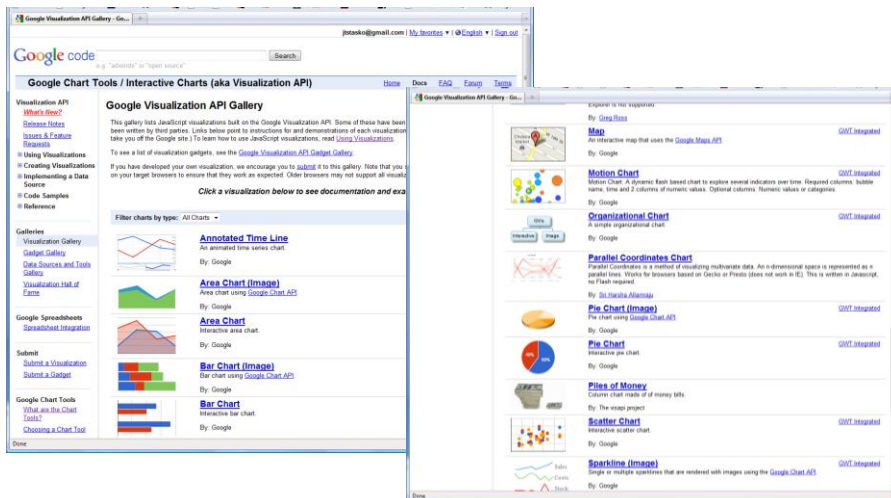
Google Visualization API Gallery - Go...

jtstasko@gmail.com | My favorites ▾ | English ▾ | Sign out

Google code

e.g. "adwords" or "open source"

Search

Google Chart Tools / Interactive Charts (aka Visualization API)

Home Docs FAQ Forum Terms

Visualization API
What's New?
Release Notes
Issues & Feature Requests
Using Visualizations
Creating Visualizations
Implementing a Data Source
Code Samples
Reference

Galleries
Visualization Gallery
Gadget Gallery
Data Sources and Tools Gallery
Visualization Hall of Fame

Google Spreadsheets
Spreadsheet Integration

Submit
Submit a Visualization
Submit a Gadget

Google Chart Tools
What are the Chart Tools?
Choosing a Chart Tool

Google Visualization API Gallery

This gallery lists JavaScript visualizations built on the Google Visualization API. Some of these have been written by Google and some have been written by third parties. Links below point to instructions for and demonstrations of each visualization take you off the Google site.) To learn how to use JavaScript visualizations, read Using Visualizations.

To see a list of visualization gadgets, see the Google Visualization API Gadget Gallery.

If you have developed your own visualization, we encourage you to submit it to this gallery. Note that you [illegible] on your target browsers to ensure that they work as expected. Older browsers may not support all visualiz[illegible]

Click a visualization below to see documentation and exa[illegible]

Filter charts by type: All Charts ▾

Annotated Time Line
An animated time series chart.
By: Google

Area Chart (Image)
Area chart using Google Chart API
By: Google

Area Chart
Interactive area chart.
By: Google

Bar Chart (Image)
Bar chart using Google Chart API
By: Google

Bar Chart
Interactive bar chart.
By: Google

Done

Google Visualization API Gallery - Go...

Explorer is not supported
By: Greg Ross

Map
An interactive map that uses the Google Maps API.
By: Google
GWT Integrated

Motion Chart
Motion Chart. A dynamic flash based chart to explore several indicators over time. Required columns: bubble name, time and 2 columns of numeric values. Optional columns: Numeric values or categories.
By: Google
GWT Integrated

Organizational Chart
A simple organizational chart.
By: Google
GWT Integrated

Parallel Coordinates Chart
Parallel Coordinates is a method of visualizing multivariate data. An n-dimensional space is represented as n parallel lines. Works for browsers based on Gecko or Presto (does not work in IE). This is written in Javascript, no Flash required.
By: Sri Harsha Allamraju

Pie Chart (Image)
Pie chart using Google Chart API
By: Google
GWT Integrated

Pie Chart
Interactive pie chart.
By: Google
GWT Integrated

Piles of Money
Column chart made of of money bills.
By: The vsapi project

Scatter Chart
Interactive scatter chart.
By: Google
GWT Integrated

Sparkline (Image)
Single or multiple sparklines that are rendered with images using the Google Chart API.
By: Google
GWT Integrated

Done